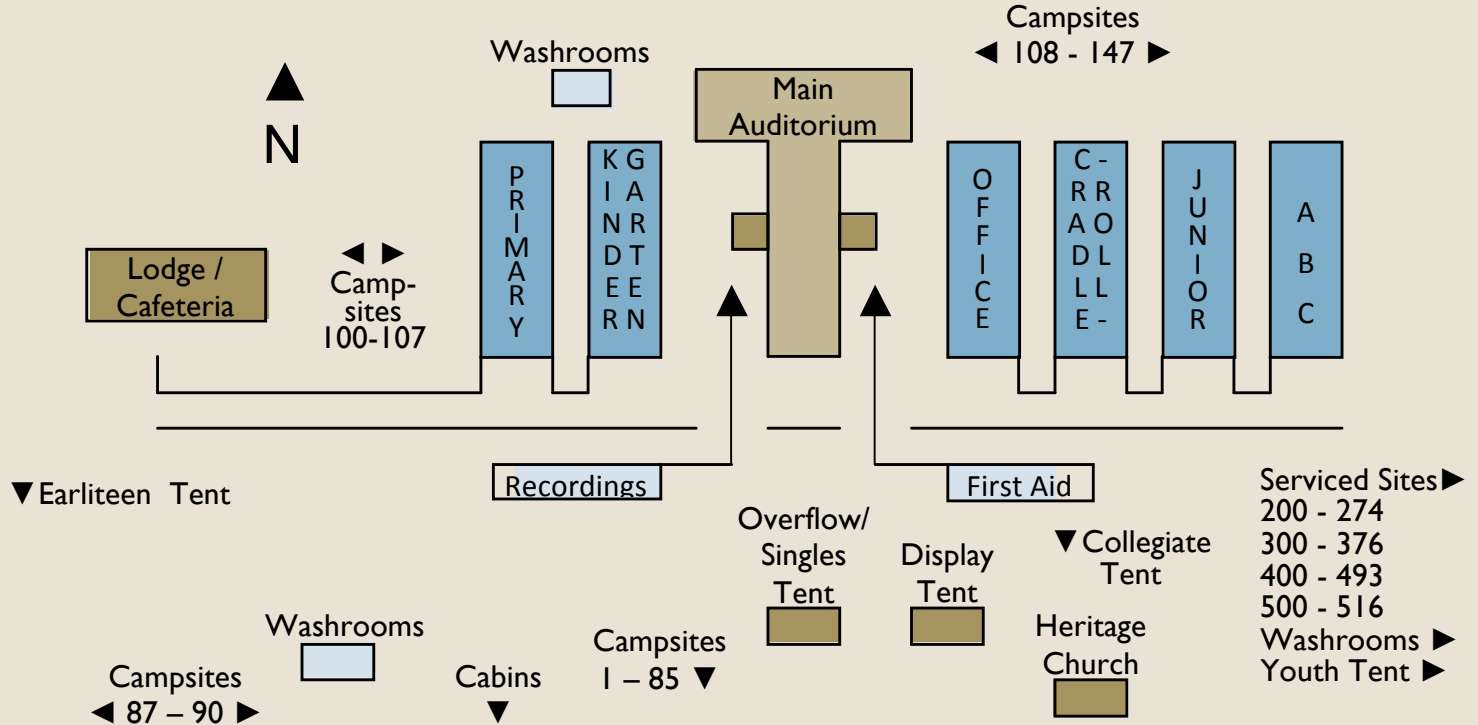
Campsites
◄ 108 - 147 ►

Washrooms

Main Auditorium

N

PRIMARY

KINDERGARTEN

OFFICE

CRADLE-ROLL-

JUNIOR

ABC

Lodge / Cafeteria

◄ ► Campsites 100-107

Recordings

First Aid

▼Earliteen Tent

Serviced Sites►
200 - 274
300 - 376
400 - 493
500 - 516
Washrooms ►
Youth Tent ►

Overflow/ Singles Tent

Display Tent

▼Collegiate Tent

Heritage Church

Washrooms

Campsites
◄ 87 – 90 ►

Cabins
▼

Campsites
1 – 85 ▼